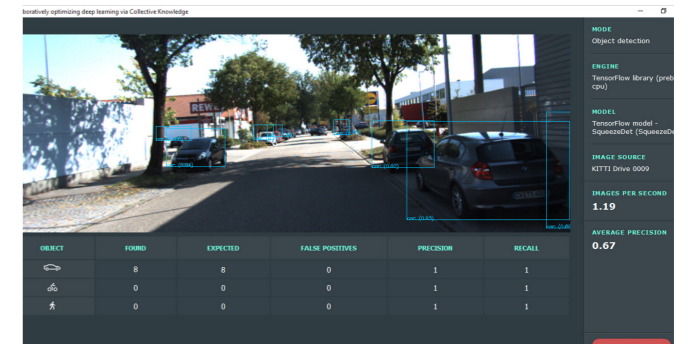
boratively optimizing deep learning via Collective Knowledge

MODE
Object detection

ENGINE
TensorFlow library (preb cpu)

MODEL
TensorFlow model - SqueezeDet (SqueezeDe

IMAGE SOURCE
KITTI Drive 0009

IMAGES PER SECOND
1.19

AVERAGE PRECISION
0.67

REWE

car (0.84)
car (0.85)
car (0.83)
car (0.8)

| OBJECT | FOUND | EXPECTED | FALSE POSITIVES | PRECISION | RECALL |
|---|---|---|---|---|---|
| | 8 | 8 | 0 | 1 | 1 |
| | 0 | 0 | 0 | 1 | 1 |
| | 0 | 0 | 0 | 1 | 1 |